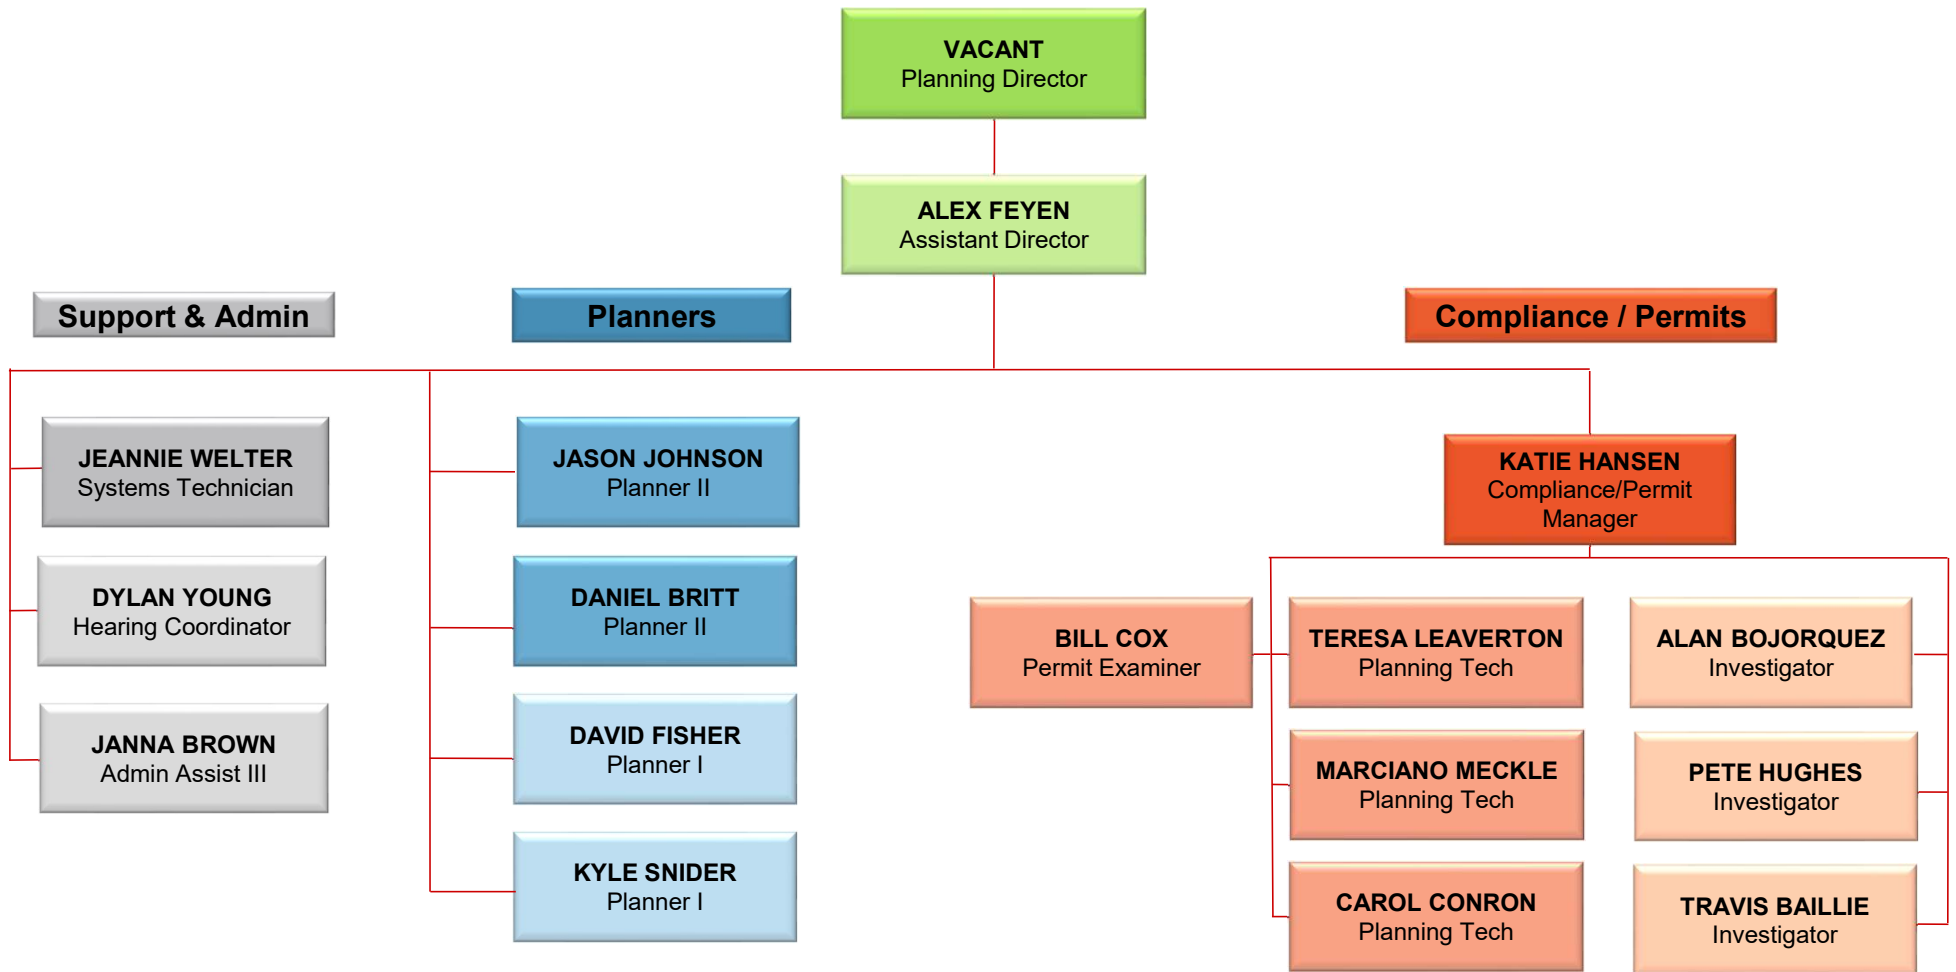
VACANT
Planning Director

ALEX FEYEN
Assistant Director

Support & Admin

Planners

Compliance / Permits

JEANNIE WELTER
Systems Technician

DYLAN YOUNG
Hearing Coordinator

JANNA BROWN
Admin Assist III

JASON JOHNSON
Planner II

DANIEL BRITT
Planner II

DAVID FISHER
Planner I

KYLE SNIDER
Planner I

KATIE HANSEN
Compliance/Permit Manager

BILL COX
Permit Examiner

TERESA LEAVERTON
Planning Tech

MARCIANO MECKLE
Planning Tech

CAROL CONRON
Planning Tech

ALAN BOJORQUEZ
Investigator

PETE HUGHES
Investigator

TRAVIS BAILLIE
Investigator